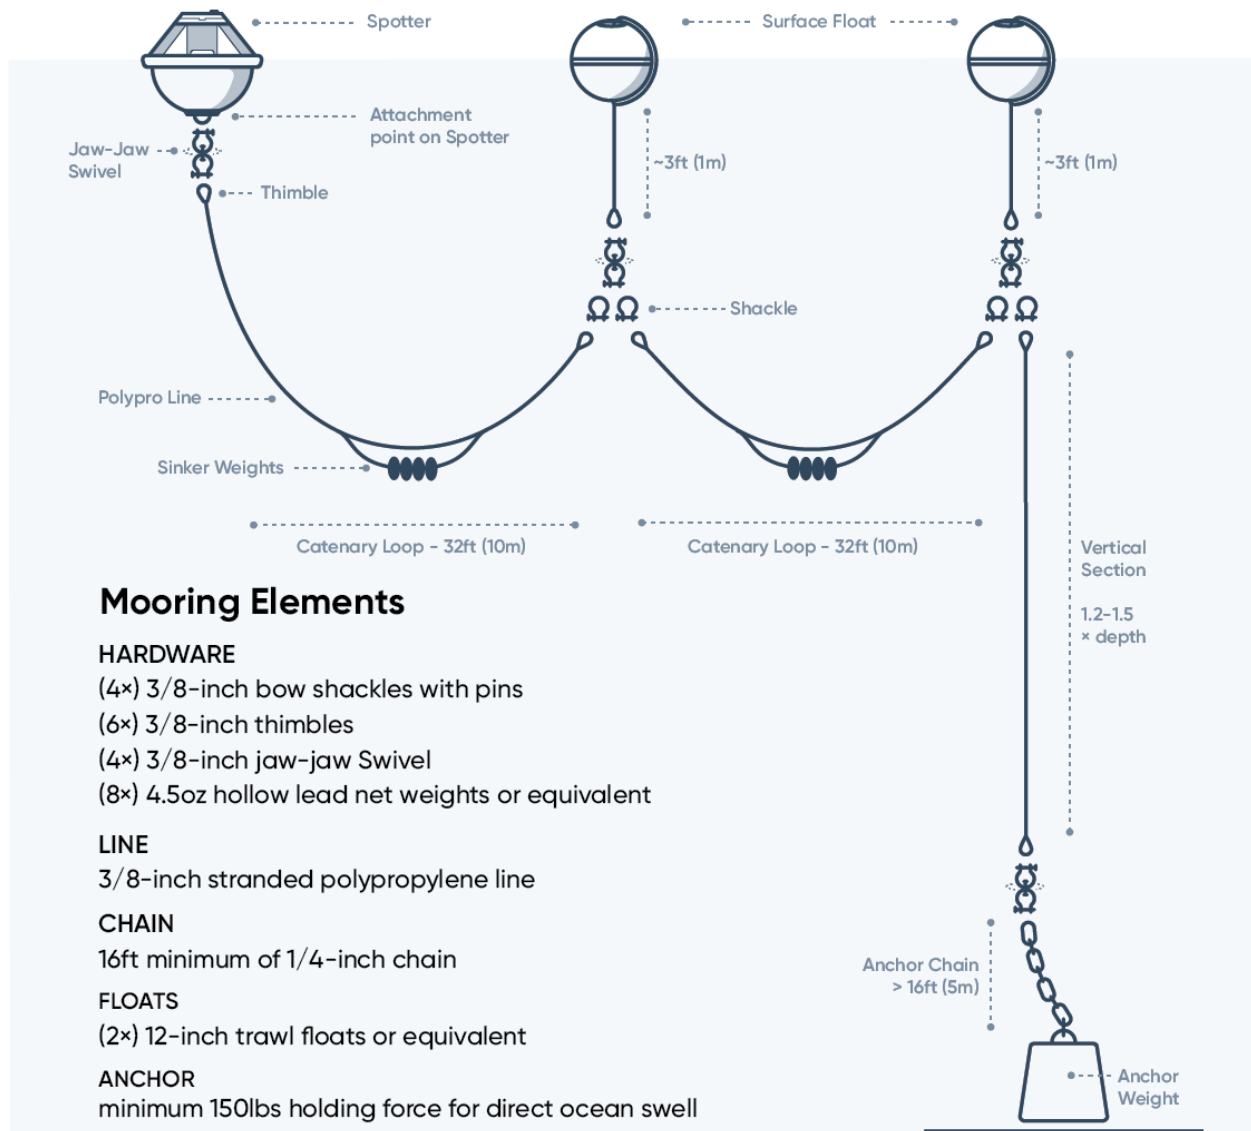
Spotter

Surface Float

Attachment point on Spotter

Jaw-Jaw Swivel

Thimble

~3ft (1m)

~3ft (1m)

Shackle

Polypro Line

Sinker Weights

Catenary Loop - 32ft (10m)

Catenary Loop - 32ft (10m)

Vertical Section

1.2-1.5 × depth

Mooring Elements

HARDWARE
(4×) 3/8-inch bow shackles with pins
(6×) 3/8-inch thimbles
(4×) 3/8-inch jaw-jaw Swivel
(8×) 4.5oz hollow lead net weights or equivalent

LINE
3/8-inch stranded polypropylene line

CHAIN
16ft minimum of 1/4-inch chain

FLOATS
(2×) 12-inch trawl floats or equivalent

ANCHOR
minimum 150lbs holding force for direct ocean swell

Anchor Chain > 16ft (5m)

Anchor Weight